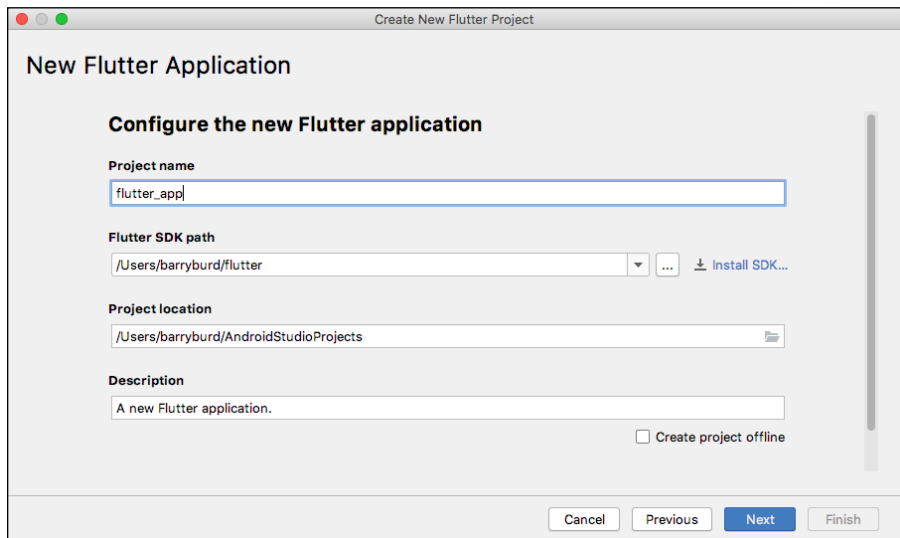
Create New Flutter Project

New Flutter Application

Configure the new Flutter application

Project name

flutter_app

Flutter SDK path

/Users/barryburd/flutter

...

Install SDK...

Project location

/Users/barryburd/AndroidStudioProjects

Description

A new Flutter application.

Create project offline

Cancel

Previous

Next

Finish